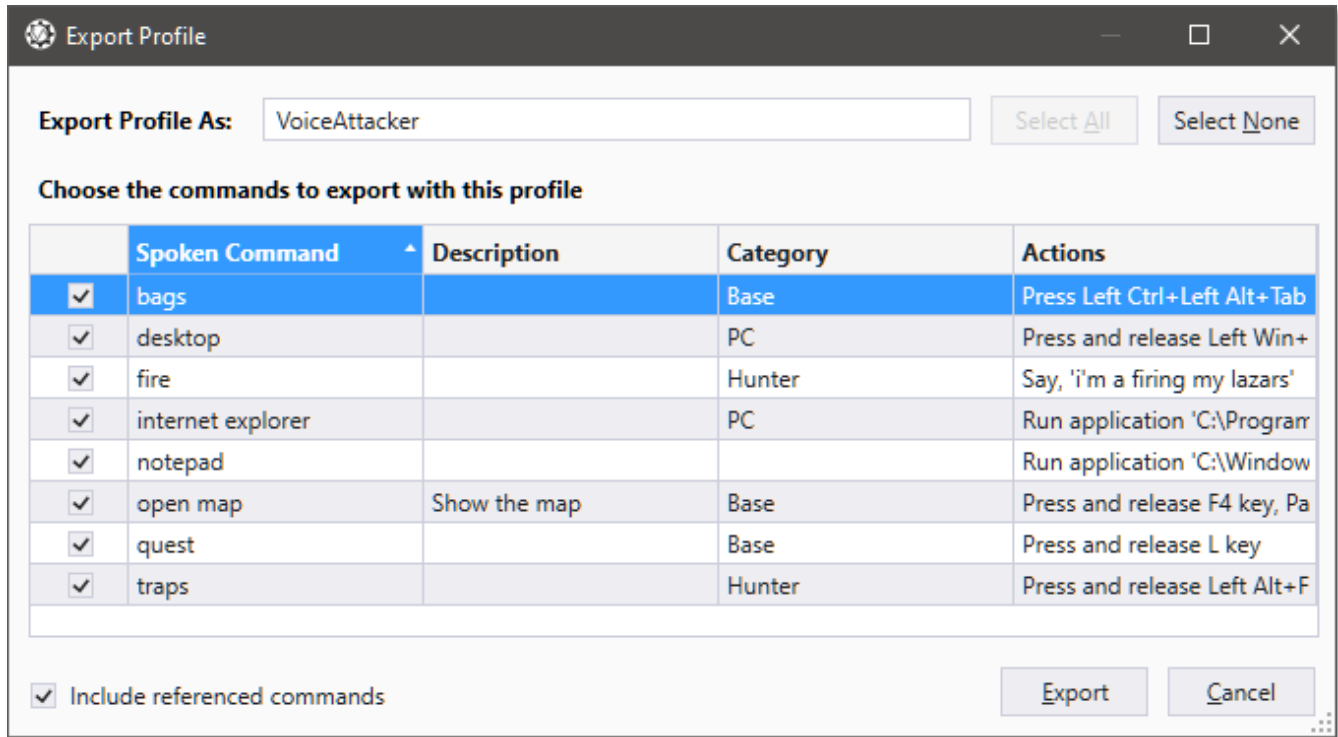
Export Profile

Export Profile As: VoiceAttacker

Select All

Select None

Choose the commands to export with this profile

| | Spoken Command | Description | Category | Actions |
|---|---|---|---|---|
| ✓ | bags | | Base | Press Left Ctrl+Left Alt+Tab |
| ✓ | desktop | | PC | Press and release Left Win+ |
| ✓ | fire | | Hunter | Say, 'i'm a firing my lazars' |
| ✓ | internet explorer | | PC | Run application 'C:\Program |
| ✓ | notepad | | | Run application 'C:\Window |
| ✓ | open map | Show the map | Base | Press and release F4 key, Pa |
| ✓ | quest | | Base | Press and release L key |
| ✓ | traps | | Hunter | Press and release Left Alt+F |

✓ Include referenced commands

Export

Cancel